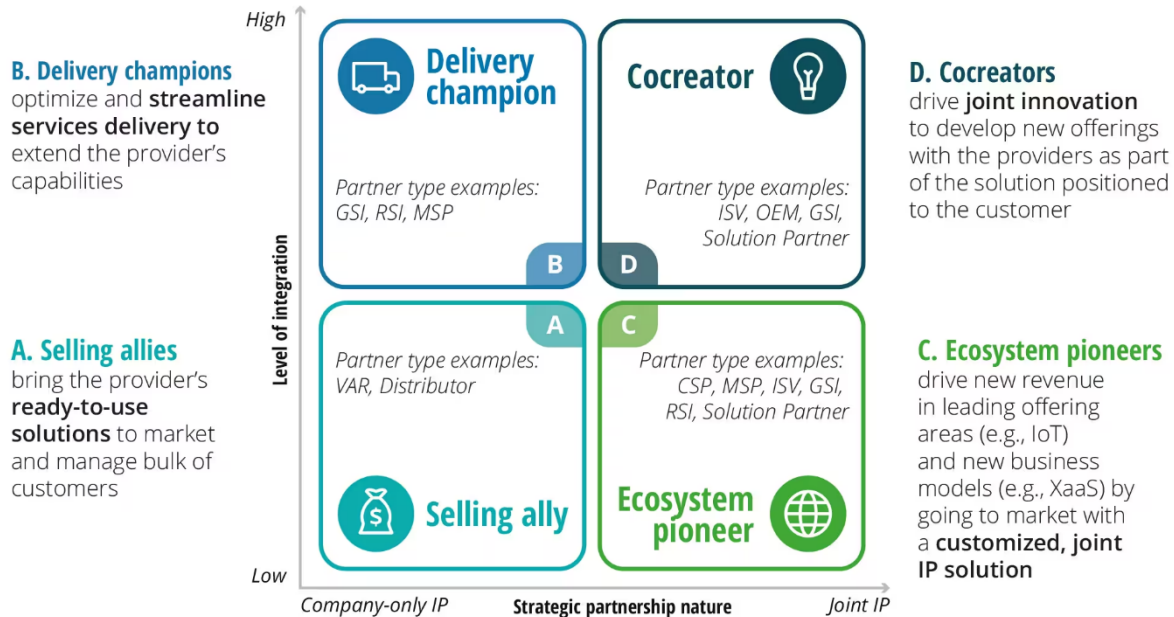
B. Delivery champions optimize and streamline services delivery to extend the provider's capabilities

A. Selling allies bring the provider's ready-to-use solutions to market and manage bulk of customers

High

Level of integration

Low

Delivery champion

Partner type examples: GSI, RSI, MSP

B

Cocreator

Partner type examples: ISV, OEM, GSI, Solution Partner

D

A

Partner type examples: VAR, Distributor

Selling ally

C

Partner type examples: CSP, MSP, ISV, GSI, RSI, Solution Partner

Ecosystem pioneer

Company-only IP

Strategic partnership nature

Joint IP

D. Cocreators drive joint innovation to develop new offerings with the providers as part of the solution positioned to the customer

C. Ecosystem pioneers drive new revenue in leading offering areas (e.g., IoT) and new business models (e.g., XaaS) by going to market with a customized, joint IP solution